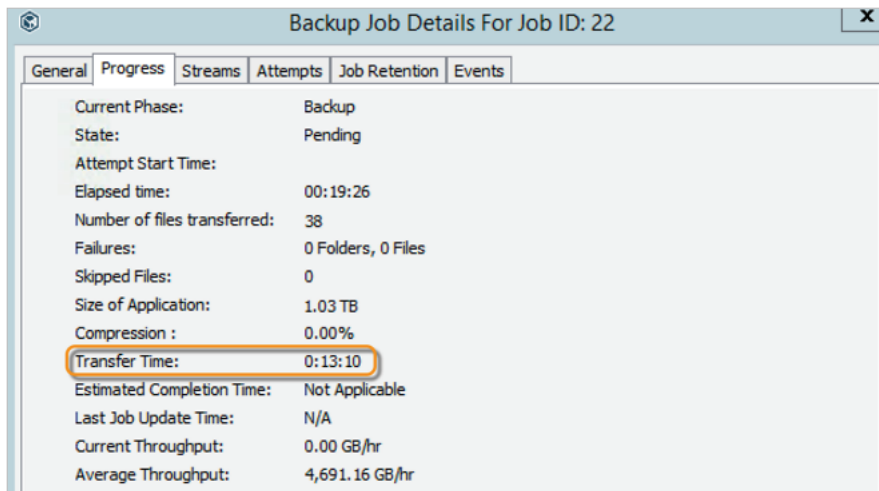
Backup Job Details For Job ID: 22

X

General | Progress | Streams | Attempts | Job Retention | Events

| | |
|---|---|
| Current Phase: | Backup |
| State: | Pending |
| Attempt Start Time: | |
| Elapsed time: | 00:19:26 |
| Number of files transferred: | 38 |
| Failures: | 0 Folders, 0 Files |
| Skipped Files: | 0 |
| Size of Application: | 1.03 TB |
| Compression : | 0.00% |
| Transfer Time: | 0:13:10 |
| Estimated Completion Time: | Not Applicable |
| Last Job Update Time: | N/A |
| Current Throughput: | 0.00 GB/hr |
| Average Throughput: | 4,691.16 GB/hr |